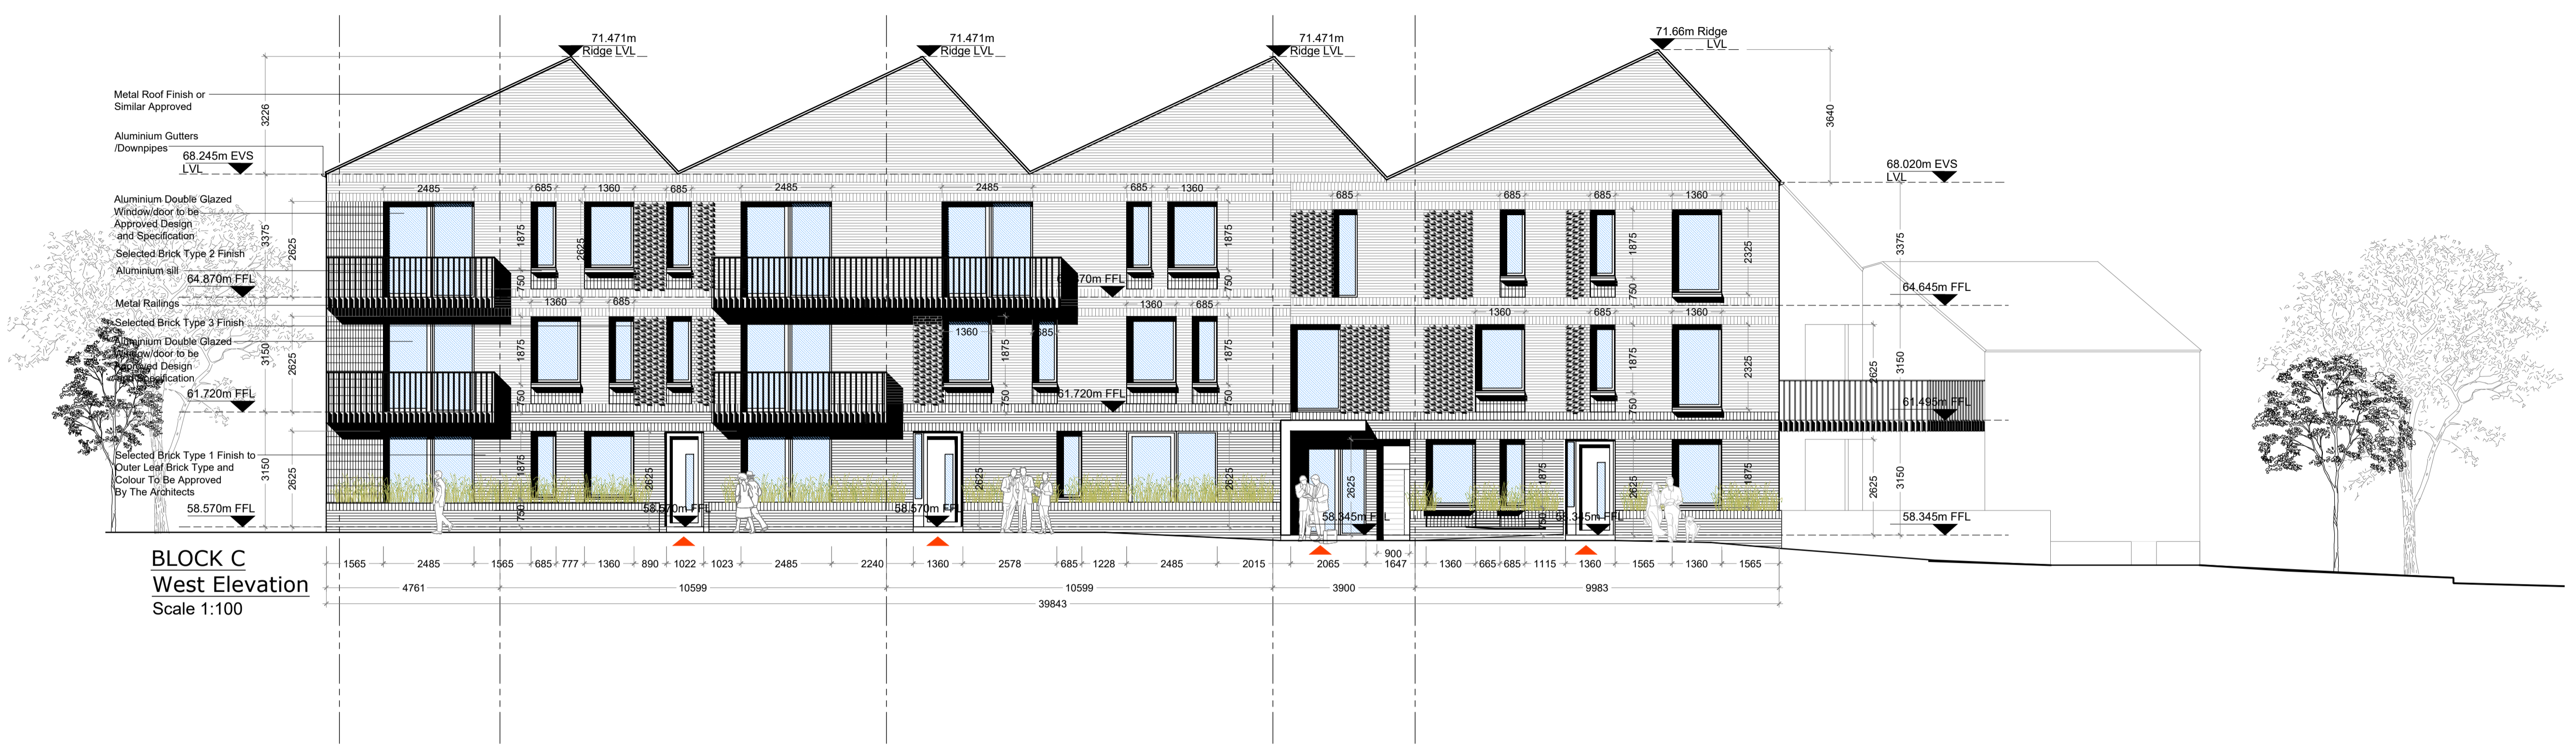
71.471m
Ridge LVL

71.471m
Ridge LVL

71.471m
Ridge LVL

71.66m Ridge
LVL

Metal Roof Finish or
Similar Approved

3226

Aluminium Gutters
/Downpipes

68.245m EVS
LVL

3640

68.020m EVS
LVL

2485 685 1360 685 2485 2485 685 1360 685 685 685 1360

Aluminium Double Glazed
Window/door to be
Approved Design
and Specification

3375 2625 1875 2625 1875 1875 2325 3375

Selected Brick Type 2 Finish

Aluminium sill

64.870m FFL

64.870m FFL

64.645m FFL

Metal Railings

750 1360 685 750 1360 685 1360 685 1360 750

Selected Brick Type 3 Finish

Aluminium Double Glazed
Window/door to be
Approved Design
and Specification

1360 685

3150 2625 1875 1875 1875 1875 2325 2625 3150

61.720m FFL

61.720m FFL

61.495m FFL

750 750 750 750

Selected Brick Type 1 Finish to
Outer Leaf Brick Type and
Colour To Be Approved
By The Architects

3150 2625 1875 2625 2625 2625 2625 1875 2625 1875 2625 3150

58.570m FFL

58.570m FFL

58.570m FFL

58.345m FFL

58.345m FFL

58.345m FFL

750 750 750

BLOCK C
West Elevation
Scale 1:100

1565 2485 1565 685 777 1360 890 1022 1023 2485 2240 1360 2578 685 1228 2485 2015 2065 900 1647 1360 665 685 1115 1360 1565 1360 1565

4761 10599 10599 3900 9983

39843